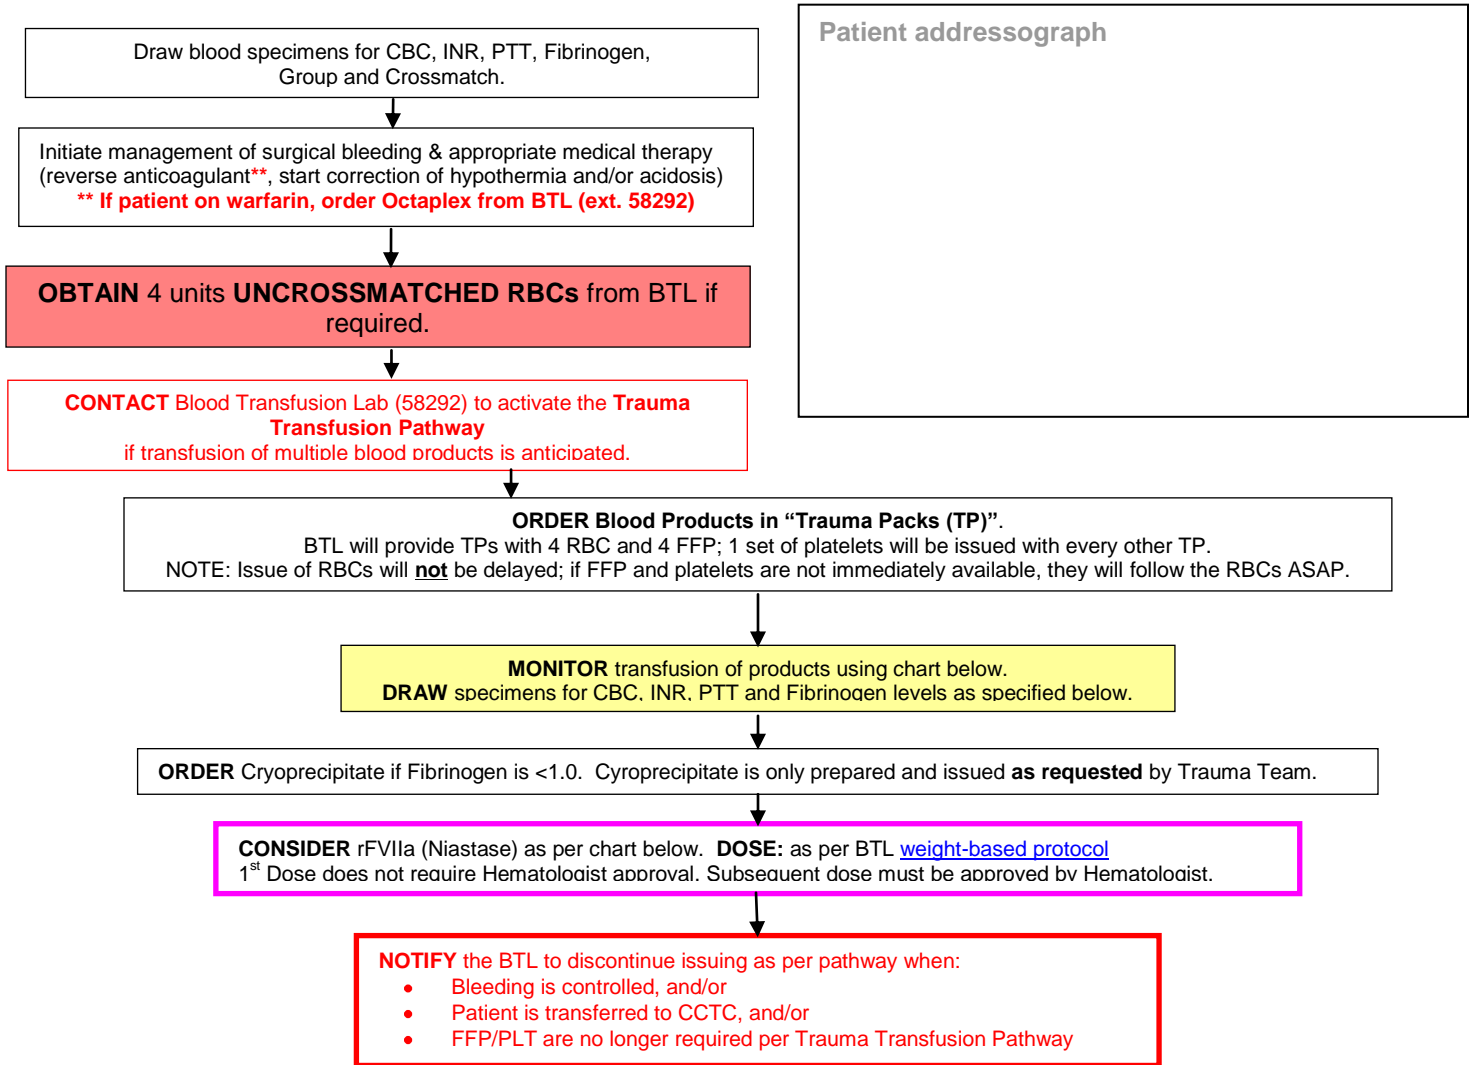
Patient addressograph

Draw blood specimens for CBC, INR, PTT, Fibrinogen, Group and Crossmatch.

Initiate management of surgical bleeding & appropriate medical therapy (reverse anticoagulant**, start correction of hypothermia and/or acidosis)
** If patient on warfarin, order Octaplex from BTL (ext. 58292)

OBTAIN 4 units UNCROSSMATCHED RBCs from BTL if required.

CONTACT Blood Transfusion Lab (58292) to activate the Trauma Transfusion Pathway
if transfusion of multiple blood products is anticipated.

ORDER Blood Products in "Trauma Packs (TP)".
BTL will provide TPs with 4 RBC and 4 FFP; 1 set of platelets will be issued with every other TP.
NOTE: Issue of RBCs will not be delayed; if FFP and platelets are not immediately available, they will follow the RBCs ASAP.

MONITOR transfusion of products using chart below.
DRAW specimens for CBC, INR, PTT and Fibrinogen levels as specified below.

ORDER Cryoprecipitate if Fibrinogen is <1.0. Cryoprecipitate is only prepared and issued as requested by Trauma Team.

CONSIDER rFVIIa (Niastase) as per chart below. DOSE: as per BTL weight-based protocol
1$^{st}$ Dose does not require Hematologist approval. Subsequent dose must be approved by Hematologist.

NOTIFY the BTL to discontinue issuing as per pathway when:
• Bleeding is controlled, and/or
• Patient is transferred to CCTC, and/or
• FFP/PLT are no longer required per Trauma Transfusion Pathway